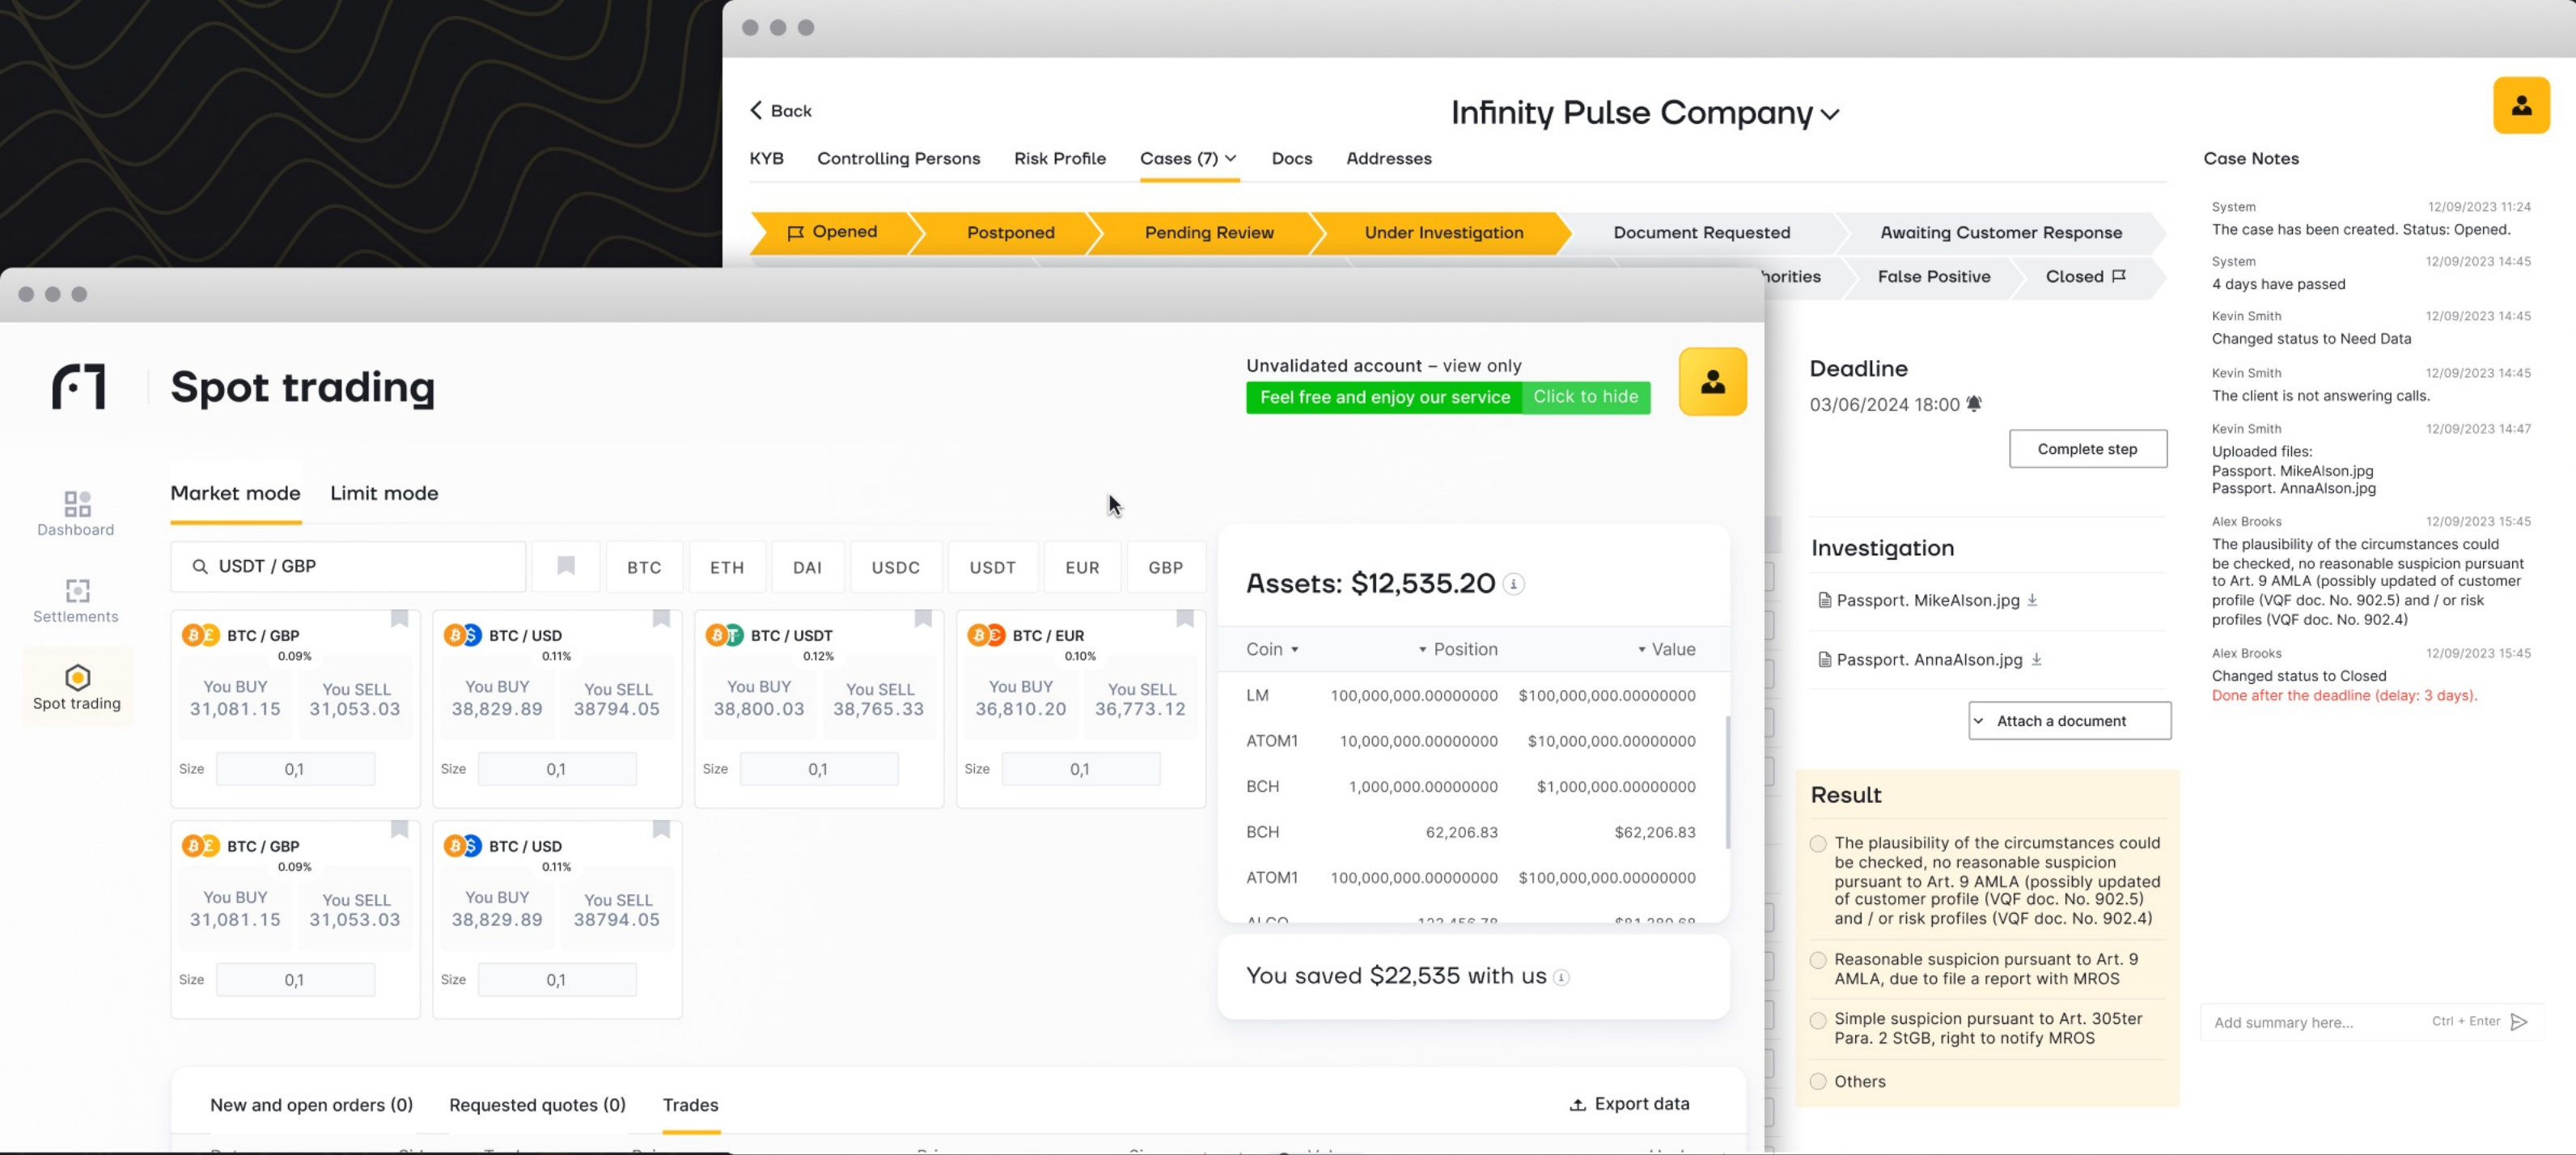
Back

Infinity Pulse Company

KYB Controlling Persons Risk Profile Cases (7) Docs Addresses

Opened Postponed Pending Review Under Investigation Document Requested Awaiting Customer Response

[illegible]horities False Positive Closed

Case Notes

System 12/09/2023 11:24
The case has been created. Status: Opened.

System 12/09/2023 14:45
4 days have passed

Kevin Smith 12/09/2023 14:45
Changed status to Need Data

Kevin Smith 12/09/2023 14:45
The client is not answering calls.

Kevin Smith 12/09/2023 14:47
Uploaded files:
Passport. MikeAlson.jpg
Passport. AnnaAlson.jpg

Alex Brooks 12/09/2023 15:45
The plausibility of the circumstances could be checked, no reasonable suspicion pursuant to Art. 9 AMLA (possibly updated of customer profile (VQF doc. No. 902.5) and / or risk profiles (VQF doc. No. 902.4)

Alex Brooks 12/09/2023 15:45
Changed status to Closed
Done after the deadline (delay: 3 days).

Deadline
03/06/2024 18:00

Complete step

Investigation
Passport. MikeAlson.jpg
Passport. AnnaAlson.jpg

Attach a document

Result
The plausibility of the circumstances could be checked, no reasonable suspicion pursuant to Art. 9 AMLA (possibly updated of customer profile (VQF doc. No. 902.5) and / or risk profiles (VQF doc. No. 902.4)
Reasonable suspicion pursuant to Art. 9 AMLA, due to file a report with MROS
Simple suspicion pursuant to Art. 305ter Para. 2 StGB, right to notify MROS
Others

Add summary here... Ctrl + Enter

Spot trading

Unvalidated account – view only
Feel free and enjoy our service Click to hide

Dashboard
Settlements
Spot trading

Market mode Limit mode

USDT / GBP BTC ETH DAI USDC USDT EUR GBP

BTC / GBP 0.09% You BUY 31,081.15 You SELL 31,053.03 Size 0,1
BTC / USD 0.11% You BUY 38,829.89 You SELL 38794.05 Size 0,1
BTC / USDT 0.12% You BUY 38,800.03 You SELL 38,765.33 Size 0,1
BTC / EUR 0.10% You BUY 36,810.20 You SELL 36,773.12 Size 0,1
BTC / GBP 0.09% You BUY 31,081.15 You SELL 31,053.03 Size 0,1
BTC / USD 0.11% You BUY 38,829.89 You SELL 38794.05 Size 0,1

Assets: $12,535.20

| Coin | Position | Value |
|---|---|---|
| LM | 100,000,000.00000000 | $100,000,000.00000000 |
| ATOM1 | 10,000,000.00000000 | $10,000,000.00000000 |
| BCH | 1,000,000.00000000 | $1,000,000.00000000 |
| BCH | 62,206.83 | $62,206.83 |
| ATOM1 | 100,000,000.00000000 | $100,000,000.00000000 |
| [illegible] | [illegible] | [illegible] |

You saved $22,535 with us

New and open orders (0) Requested quotes (0) Trades Export data